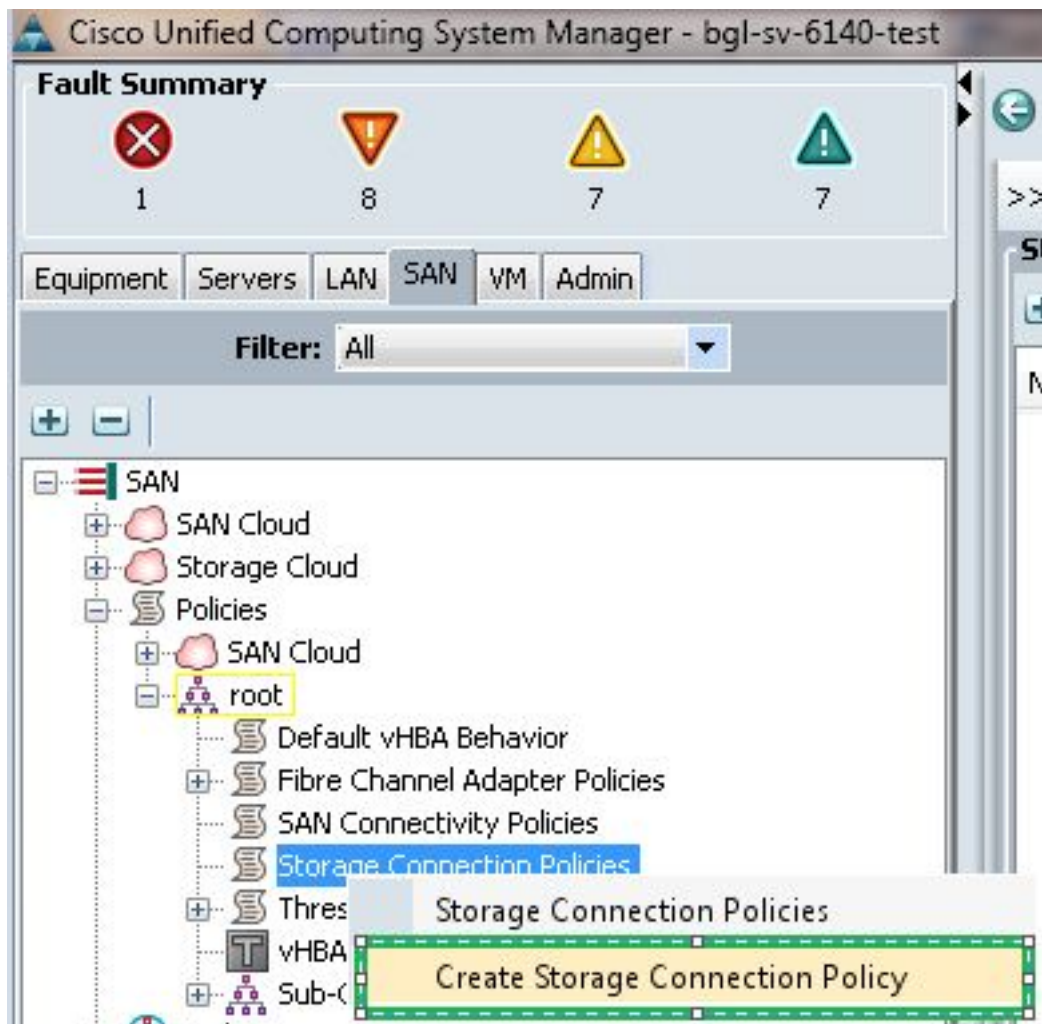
Cisco Unified Computing System Manager - bgl-sv-6140-test

Fault Summary

1
8
7
7

>>

Equipment Servers LAN SAN VM Admin

Filter: All

SAN
SAN Cloud
Storage Cloud
Policies
SAN Cloud
root
Default vHBA Behavior
Fibre Channel Adapter Policies
SAN Connectivity Policies
Storage Connection Policies
Thres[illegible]
vHBA
Sub-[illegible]

Storage Connection Policies
Create Storage Connection Policy